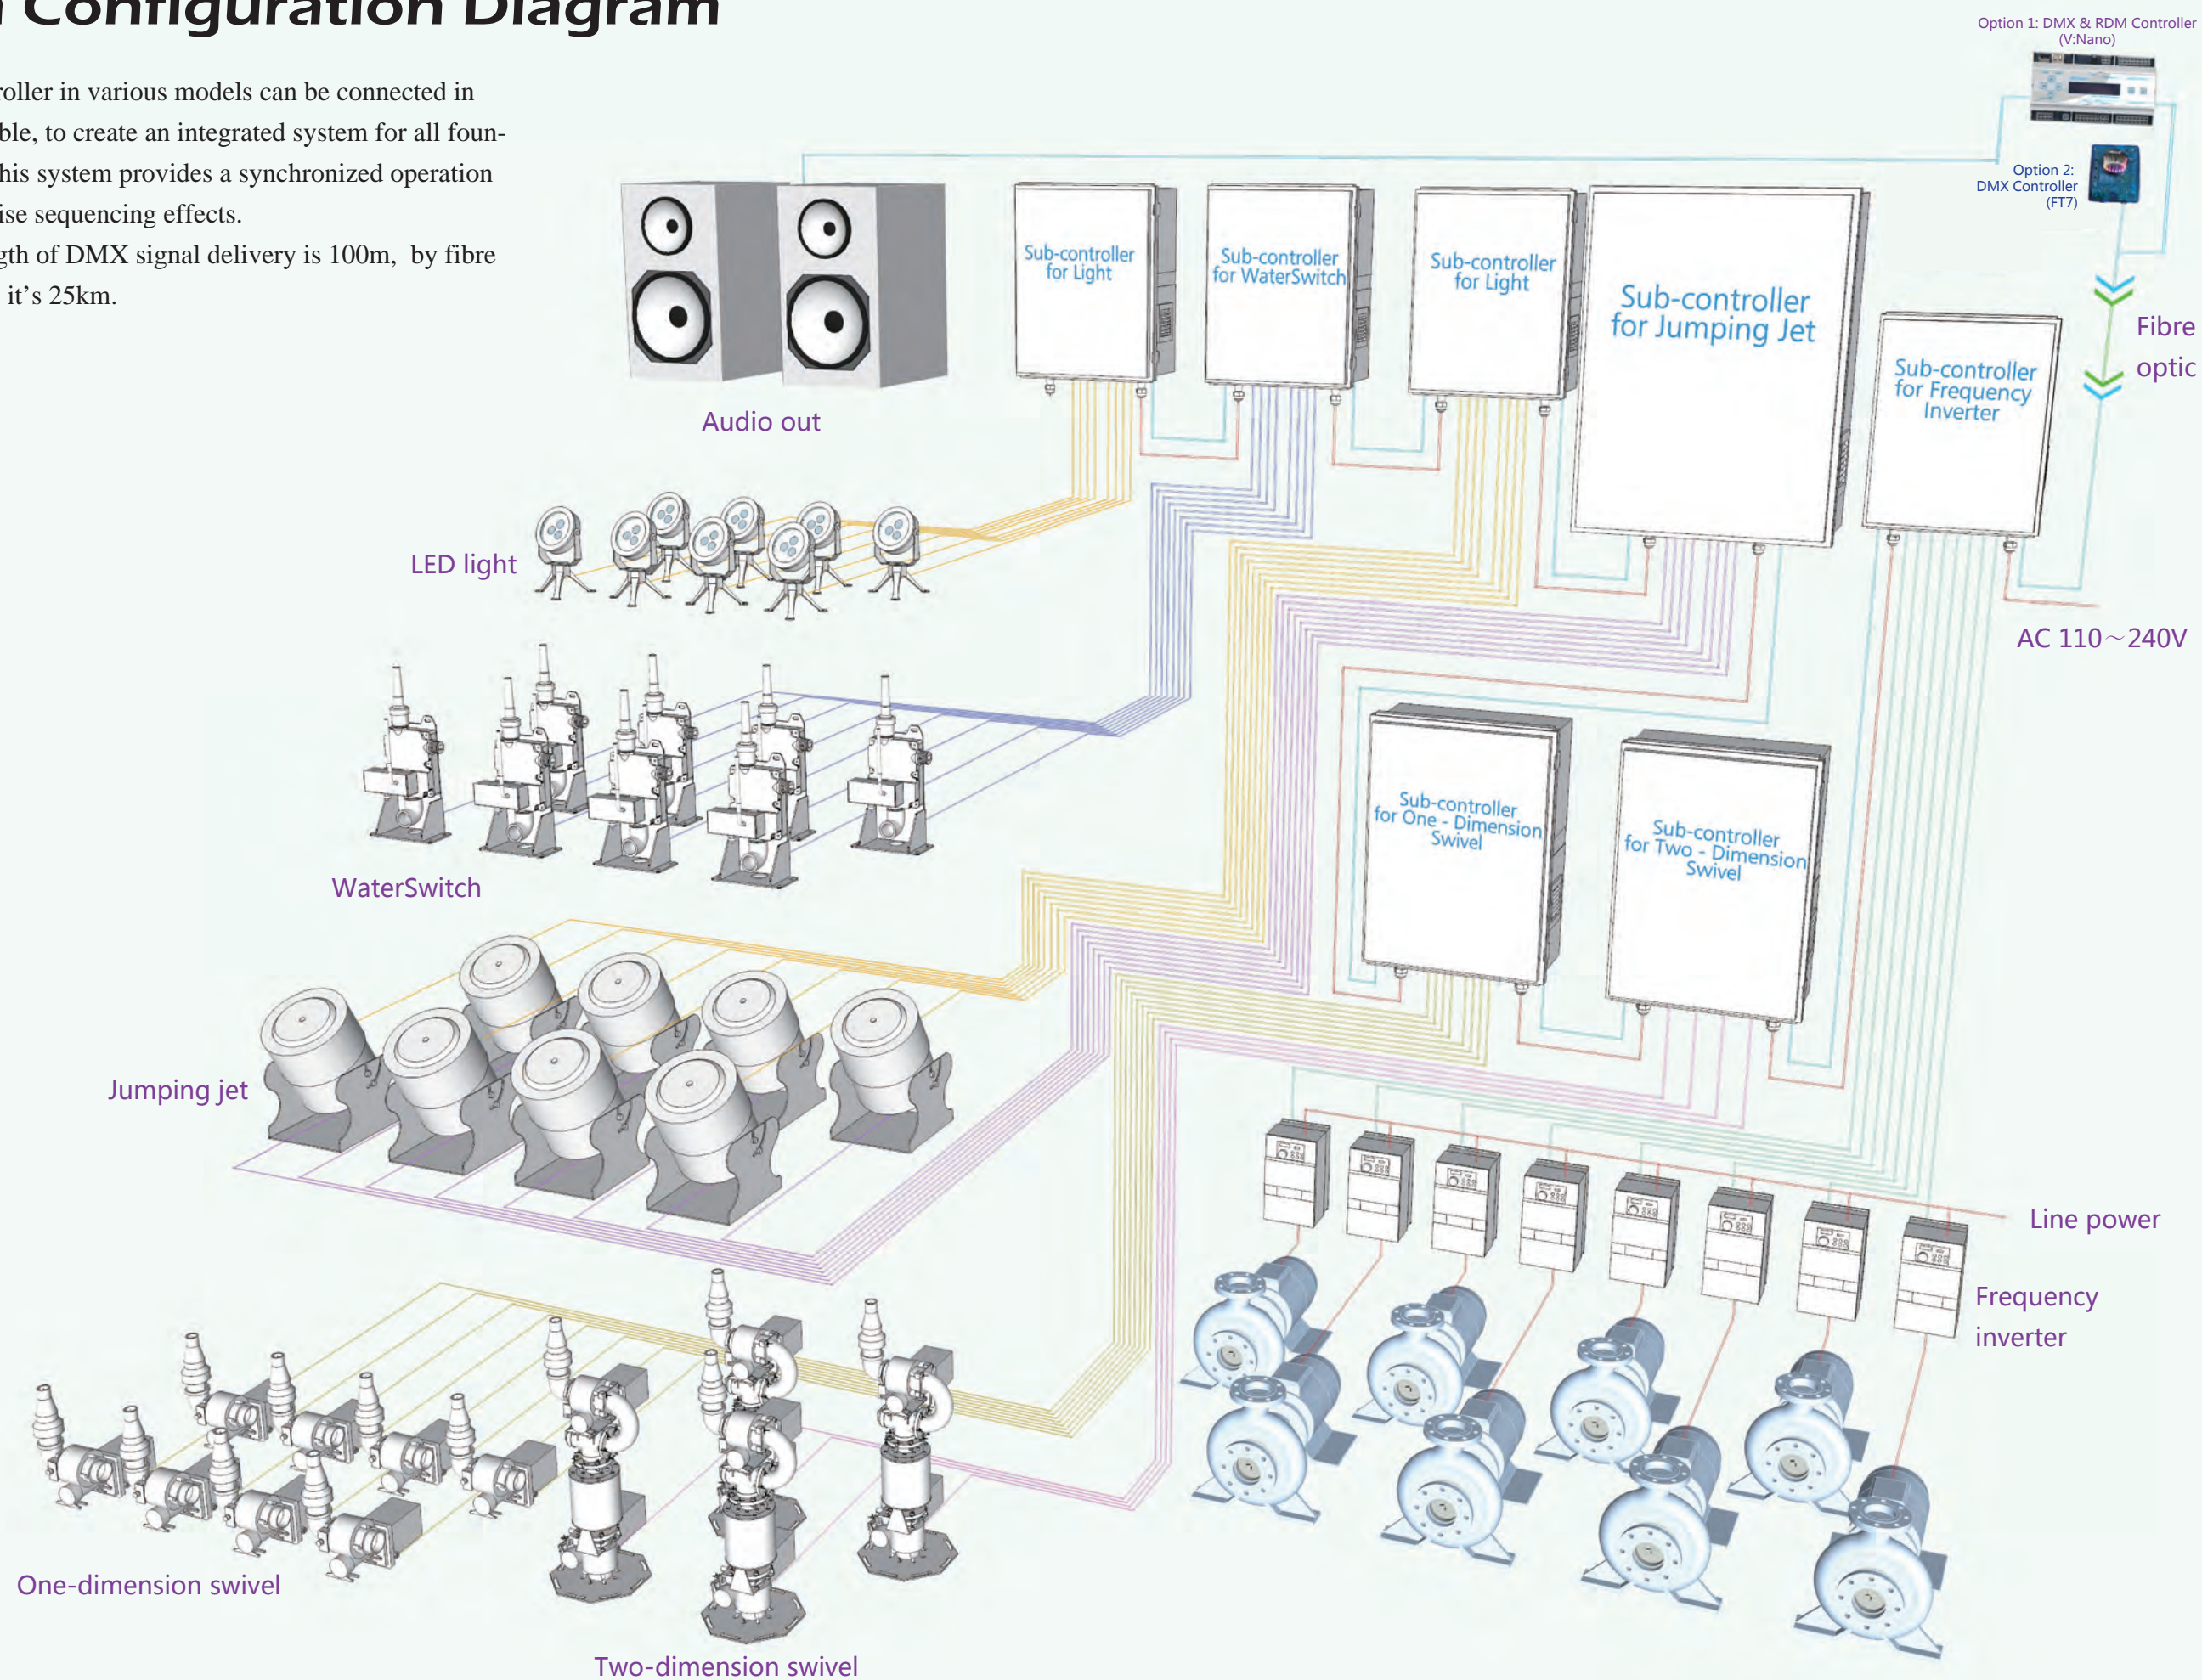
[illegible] Configuration Diagram

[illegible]roller in various models can be connected in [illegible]ble, to create an integrated system for all foun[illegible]his system provides a synchronized operation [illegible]ise sequencing effects.

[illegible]gth of DMX signal delivery is 100m, by fibre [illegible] it's 25km.

Option 1: DMX & RDM Controller (V:Nano)

Option 2: DMX Controller (FT7)

Fibre optic

Audio out

Sub-controller for Light

Sub-controller for WaterSwitch

Sub-controller for Light

Sub-controller for Jumping Jet

Sub-controller for Frequency Inverter

AC 110～240V

LED light

WaterSwitch

Sub-controller for One - Dimension Swivel

Sub-controller for Two - Dimension Swivel

Jumping jet

Line power

Frequency inverter

One-dimension swivel

Two-dimension swivel